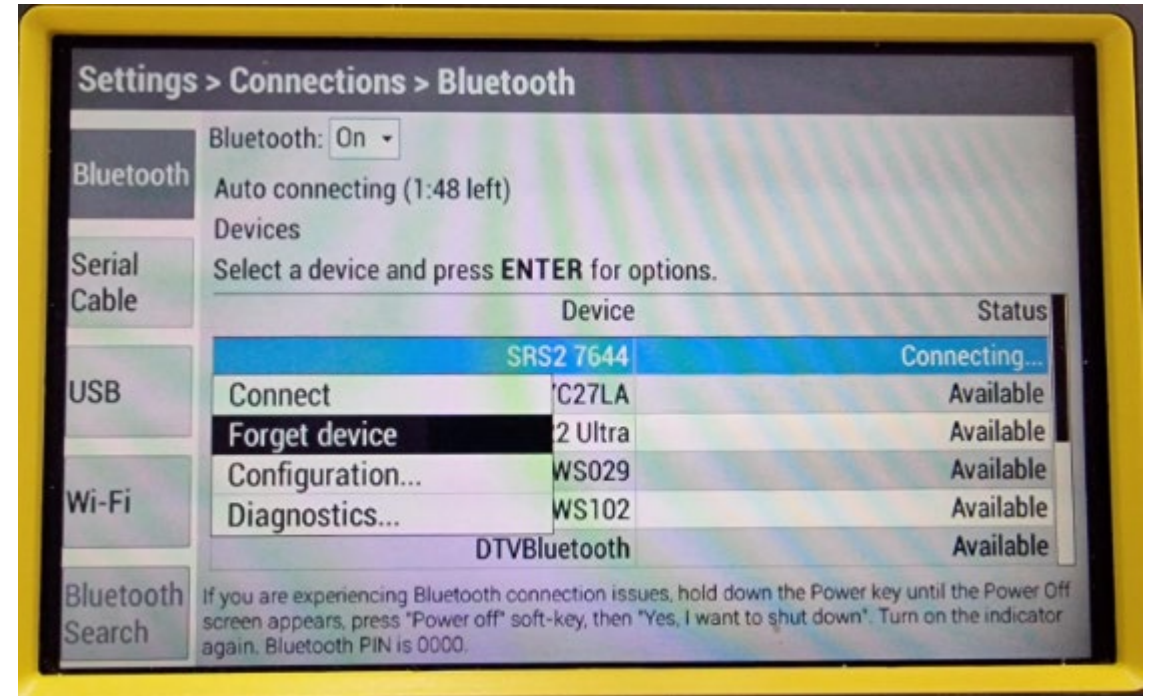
Settings > Connections > Bluetooth

Bluetooth

Serial Cable

USB

Wi-Fi

Bluetooth Search

Bluetooth: On

Auto connecting (1:48 left)

Devices

Select a device and press **ENTER** for options.

| Device | Status |
|---|---|
| SRS2 7644 | Connecting... |
| C27LA | Available |
| 2 Ultra | Available |
| WS029 | Available |
| WS102 | Available |
| DTVBluetooth | Available |

Connect
Forget device
Configuration...
Diagnostics...

If you are experiencing Bluetooth connection issues, hold down the Power key until the Power Off screen appears, press "Power off" soft-key, then "Yes, I want to shut down". Turn on the indicator again. Bluetooth PIN is 0000.